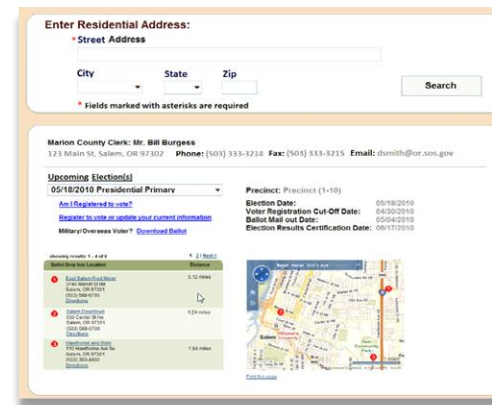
Enter Residential Address:

* Street Address

City State Zip

Search

* Fields marked with asterisks are required

Marion County Clerk: Mr. Bill Burgess

123 Main St, Salem, OR 97302 Phone: (503) 333-3214 Fax: (503) 333-3215 Email: dsmith@or.sos.gov

Upcoming Election(s)

05/18/2010 Presidential Primary

Am I Registered to vote?

Register to vote or update your current information

Military/Overseas Voter? Download Ballot

Precinct: Precinct (1-10)

Election Date: 05/18/2010

Voter Registration Cut-Off Date: 04/30/2010

Ballot Mail out Date: 05/04/2010

Election Results Certification Date: 06/17/2010

| Ballot Drop box Location | Distance |
|---|---|
| 1 East Salem Fred Meyer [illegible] Salem, OR 97301 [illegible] Directions | 0.12 miles |
| 2 Salem Downtown 555 Center St Ne Salem, OR 97301 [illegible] Directions | 1.24 miles |
| 3 Hawthorne and State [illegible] Salem, OR 97301 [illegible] Directions | 1.84 miles |

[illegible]

Salem